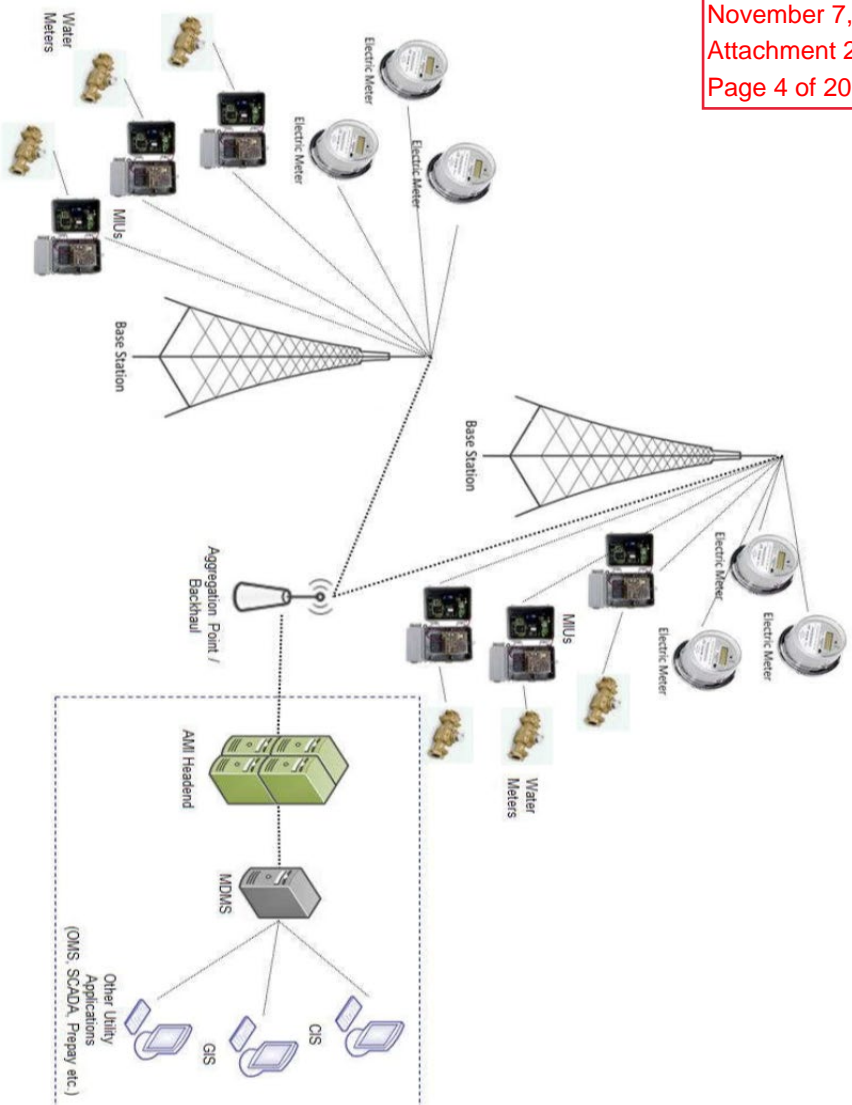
November 7,
Attachment 2
Page 4 of 20

Water Meters

Electric Meter

Electric Meter

Electric Meter

MIUs

Base Station

Base Station

Aggregation Point / Backhaul

MIUs

Electric Meter

Electric Meter

Electric Meter

Water Meters

AMI Headend

MDMS

CIS

GIS

Other Utility Applications (OMS, SCADA, Prepay etc.)